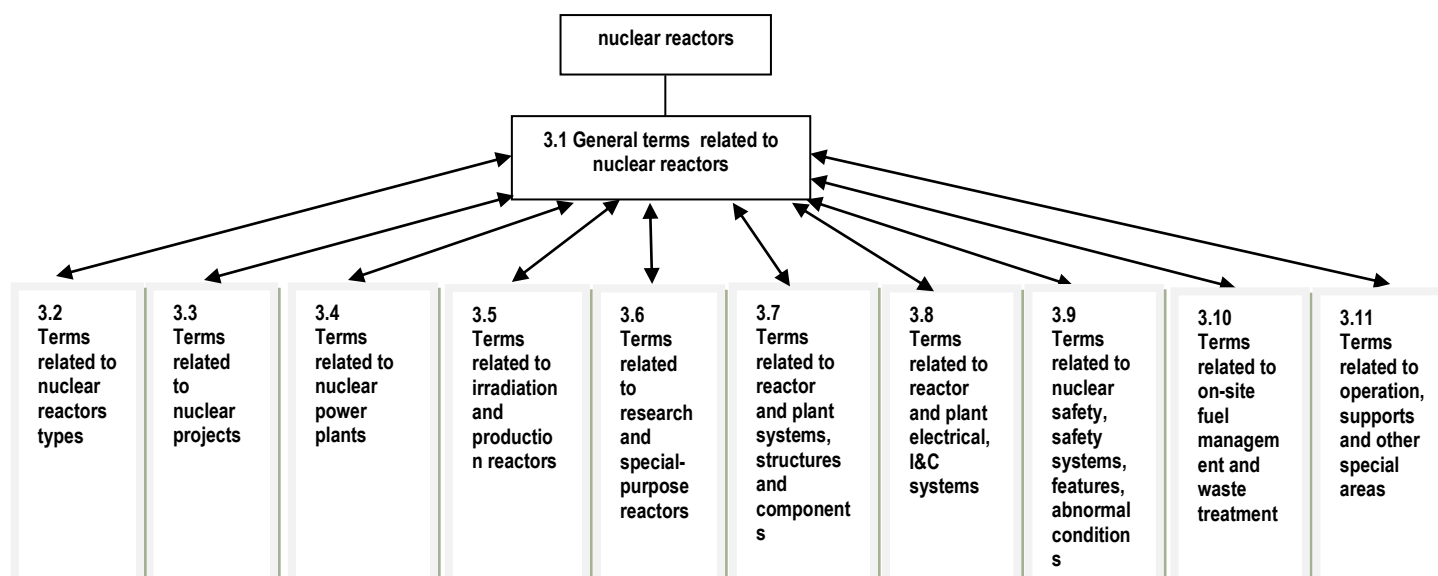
nuclear reactors

3.1 General terms related to nuclear reactors

3.2 Terms related to nuclear reactors types

3.3 Terms related to nuclear projects

3.4 Terms related to nuclear power plants

3.5 Terms related to irradiation and production reactors

3.6 Terms related to research and special-purpose reactors

3.7 Terms related to reactor and plant systems, structures and components

3.8 Terms related to reactor and plant electrical, I&C systems

3.9 Terms related to nuclear safety, safety systems, features, abnormal conditions

3.10 Terms related to on-site fuel management and waste treatment

3.11 Terms related to operation, supports and other special areas